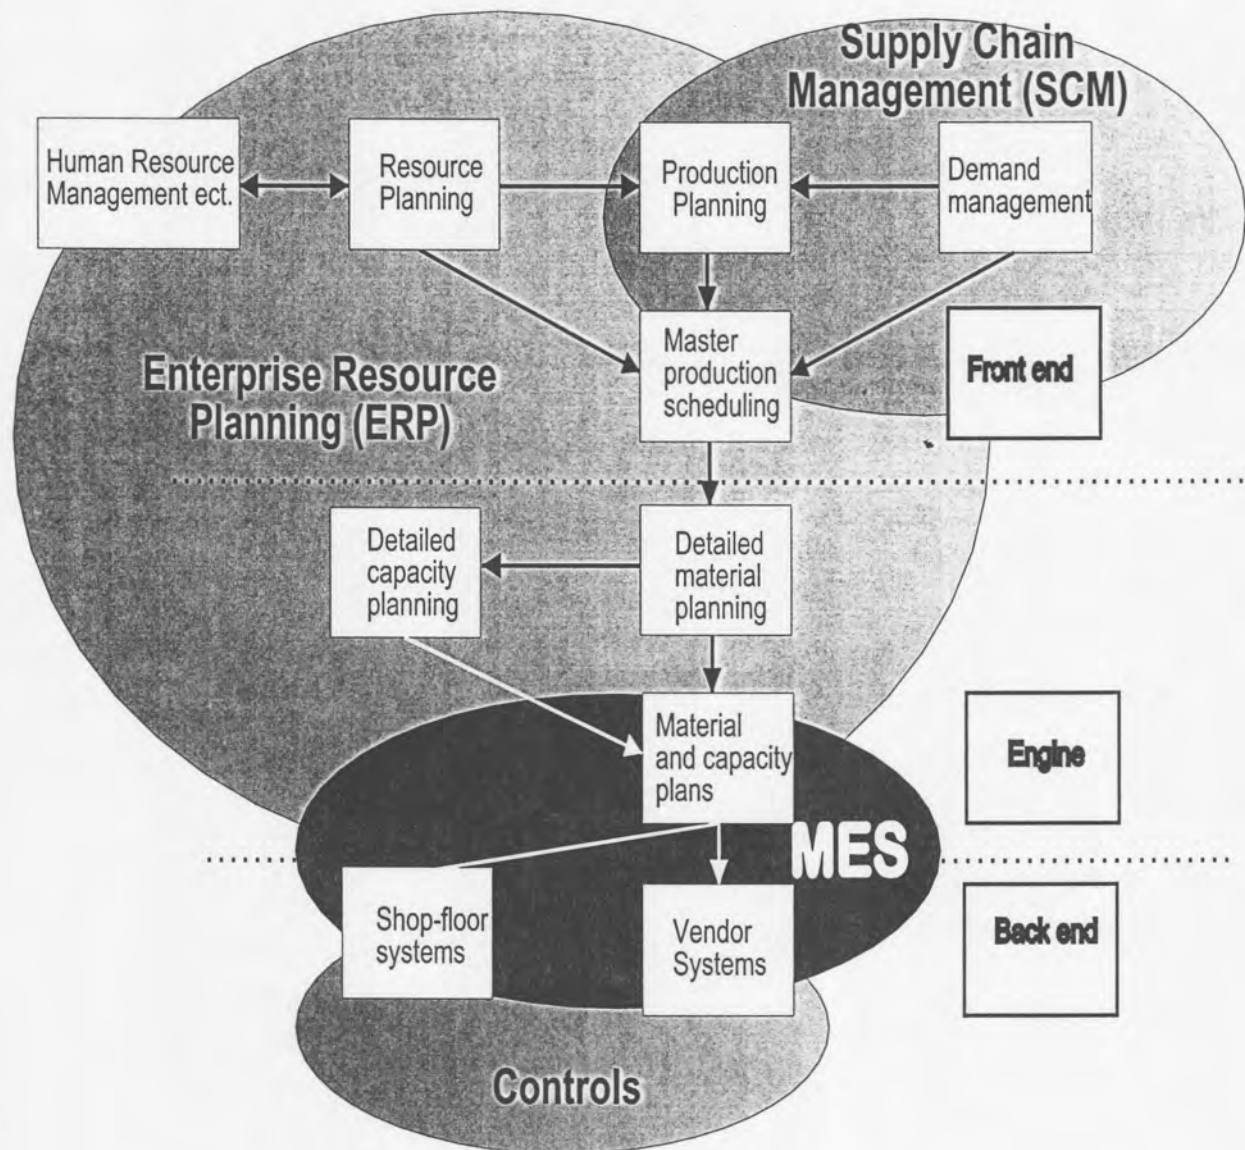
Supply Chain Management (SCM)

Human Resource Management ect.

Resource Planning

Production Planning

Demand management

Master production scheduling

Front end

Enterprise Resource Planning (ERP)

Detailed capacity planning

Detailed material planning

Material and capacity plans

Engine

MES

Shop-floor systems

Vendor Systems

Back end

Controls